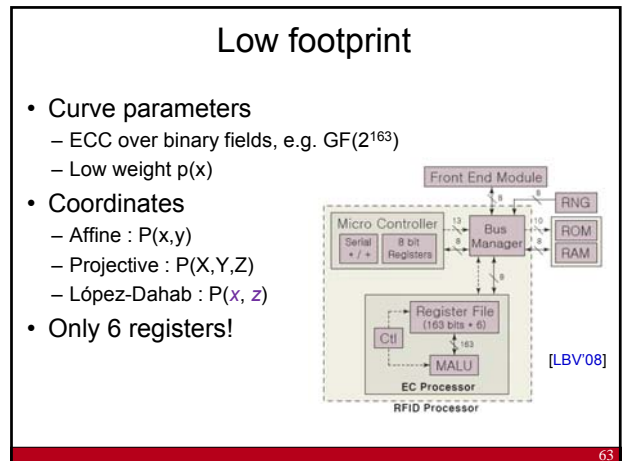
Low footprint

• Curve parameters
– ECC over binary fields, e.g. GF($2^{163}$)
– Low weight p(x)
• Coordinates
– Affine : P(x,y)
– Projective : P(X,Y,Z)
– López-Dahab : P(*x*, *z*)
• Only 6 registers!

Front End Module
RNG
Micro Controller
Serial + / +
8 bit Registers
13
8
Bus Manager
8
10
8
ROM
RAM
8
Register File (163 bits • 6)
Ctl
163
MALU
EC Processor
RFID Processor

[LBV'08]

63